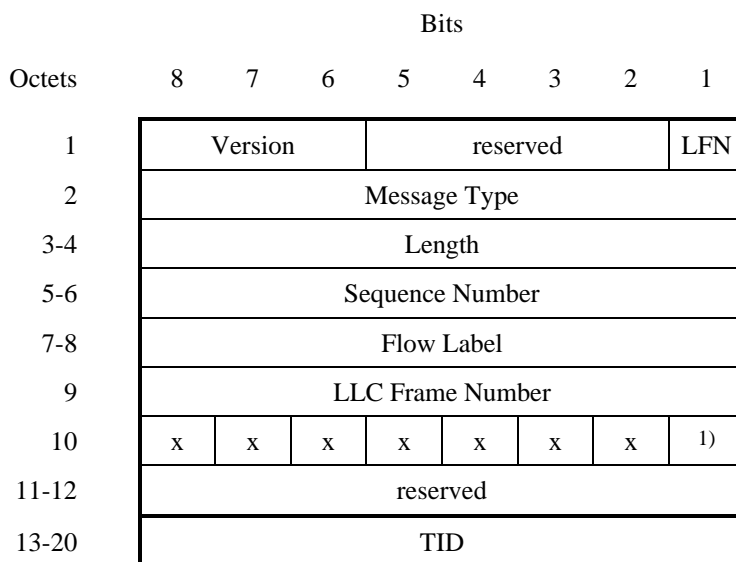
Bits

| Octets | 8 | 7 | 6 | 5 | 4 | 3 | 2 | 1 |
|---|---|---|---|---|---|---|---|---|
| 1 | Version | | | reserved | | | | LFN |
| 2 | Message Type | | | | | | | |
| 3-4 | Length | | | | | | | |
| 5-6 | Sequence Number | | | | | | | |
| 7-8 | Flow Label | | | | | | | |
| 9 | LLC Frame Number | | | | | | | |
| 10 | x | x | x | x | x | x | x | 1) |
| 11-12 | reserved | | | | | | | |
| 13-20 | TID | | | | | | | |